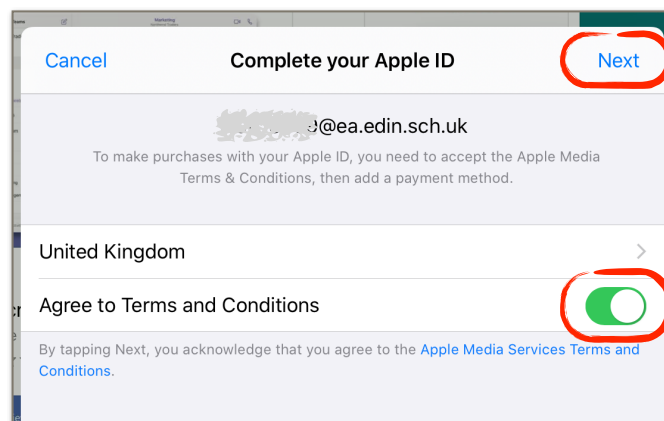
Cancel

Complete your Apple ID

Next

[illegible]@ea.edin.sch.uk

To make purchases with your Apple ID, you need to accept the Apple Media Terms & Conditions, then add a payment method.

United Kingdom

Agree to Terms and Conditions

By tapping Next, you acknowledge that you agree to the Apple Media Services Terms and Conditions.